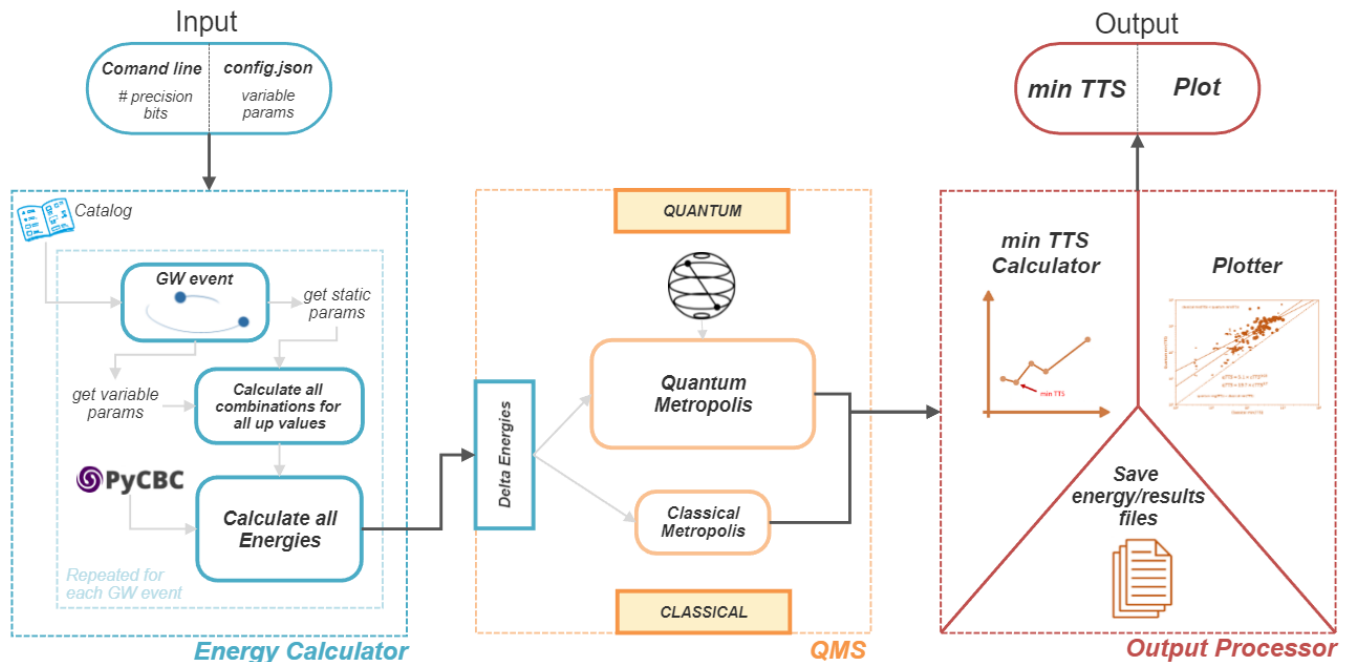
Input

Comand line
# precision bits

config.json
variable params

Catalog

GW event

get static params

get variable params

Calculate all combinations for all up values

PyCBC

Calculate all Energies

Repeated for each GW event

Energy Calculator

Delta Energies

QUANTUM

Quantum Metropolis

Classical Metropolis

CLASSICAL

QMS

Output

min TTS

Plot

min TTS Calculator

min TTS

Plotter

Save energy/results files

Output Processor